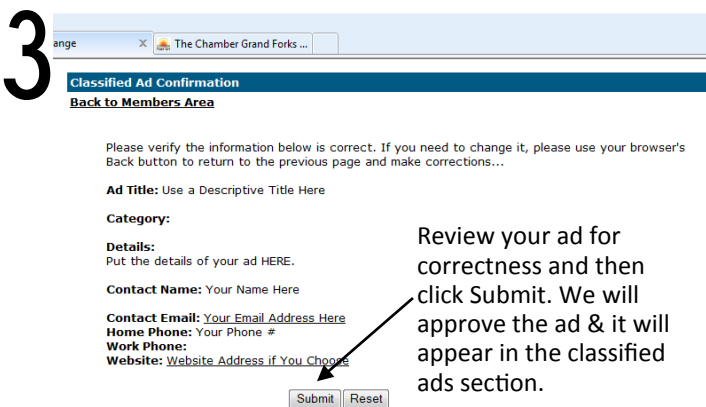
3

ange

The Chamber Grand Forks ...

Classified Ad Confirmation

Back to Members Area

Please verify the information below is correct. If you need to change it, please use your browser's Back button to return to the previous page and make corrections...

Ad Title: Use a Descriptive Title Here

Category:

Details:
Put the details of your ad HERE.

Contact Name: Your Name Here

Contact Email: Your Email Address Here
Home Phone: Your Phone #
Work Phone:
Website: Website Address if You Choose

Submit Reset

Review your ad for correctness and then click Submit. We will approve the ad & it will appear in the classified ads section.